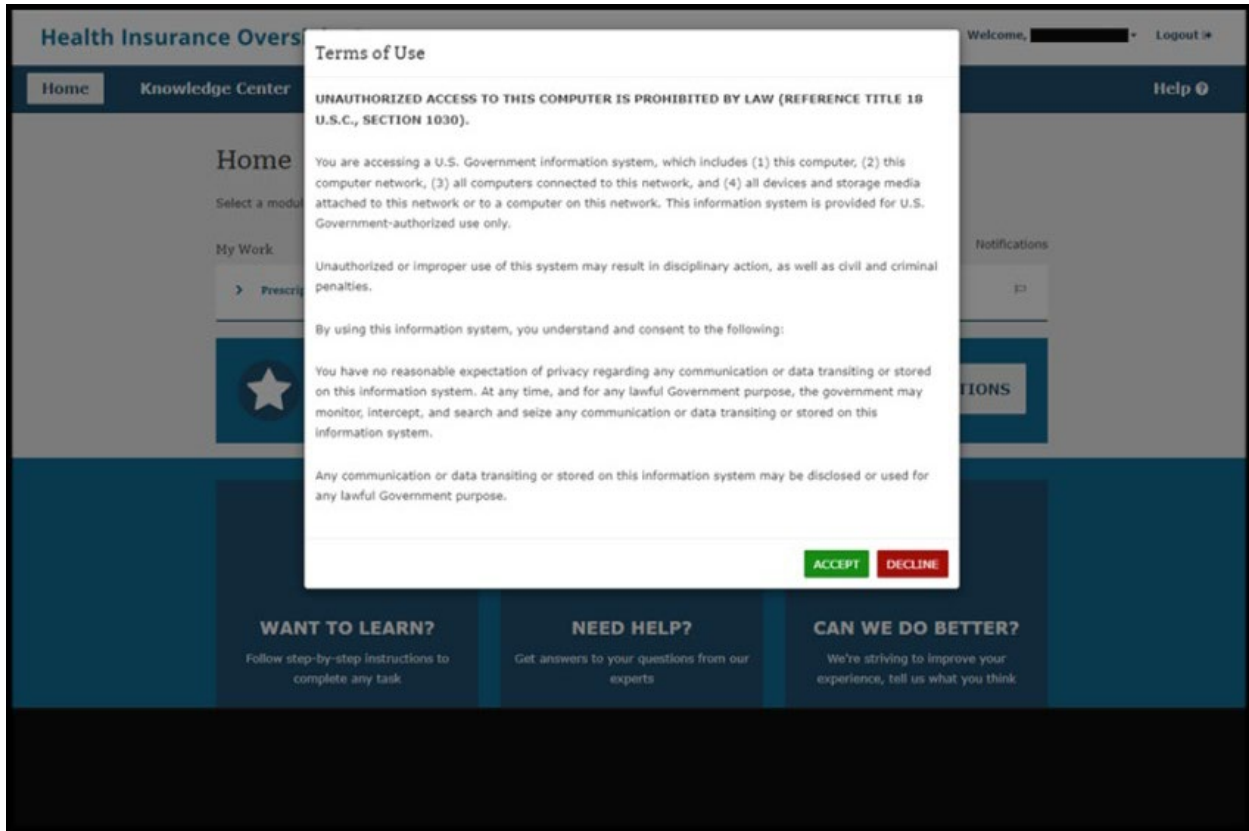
Health Insurance Overs

Welcome, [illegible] Logout

Home Knowledge Center

Help

Home

Select a modul

My Work

Notifications

> Prescri

TIONS

Terms of Use

UNAUTHORIZED ACCESS TO THIS COMPUTER IS PROHIBITED BY LAW (REFERENCE TITLE 18 U.S.C., SECTION 1030).

You are accessing a U.S. Government information system, which includes (1) this computer, (2) this computer network, (3) all computers connected to this network, and (4) all devices and storage media attached to this network or to a computer on this network. This information system is provided for U.S. Government-authorized use only.

Unauthorized or improper use of this system may result in disciplinary action, as well as civil and criminal penalties.

By using this information system, you understand and consent to the following:

You have no reasonable expectation of privacy regarding any communication or data transiting or stored on this information system. At any time, and for any lawful Government purpose, the government may monitor, intercept, and search and seize any communication or data transiting or stored on this information system.

Any communication or data transiting or stored on this information system may be disclosed or used for any lawful Government purpose.

ACCEPT DECLINE

WANT TO LEARN?

Follow step-by-step instructions to complete any task

NEED HELP?

Get answers to your questions from our experts

CAN WE DO BETTER?

We're striving to improve your experience, tell us what you think